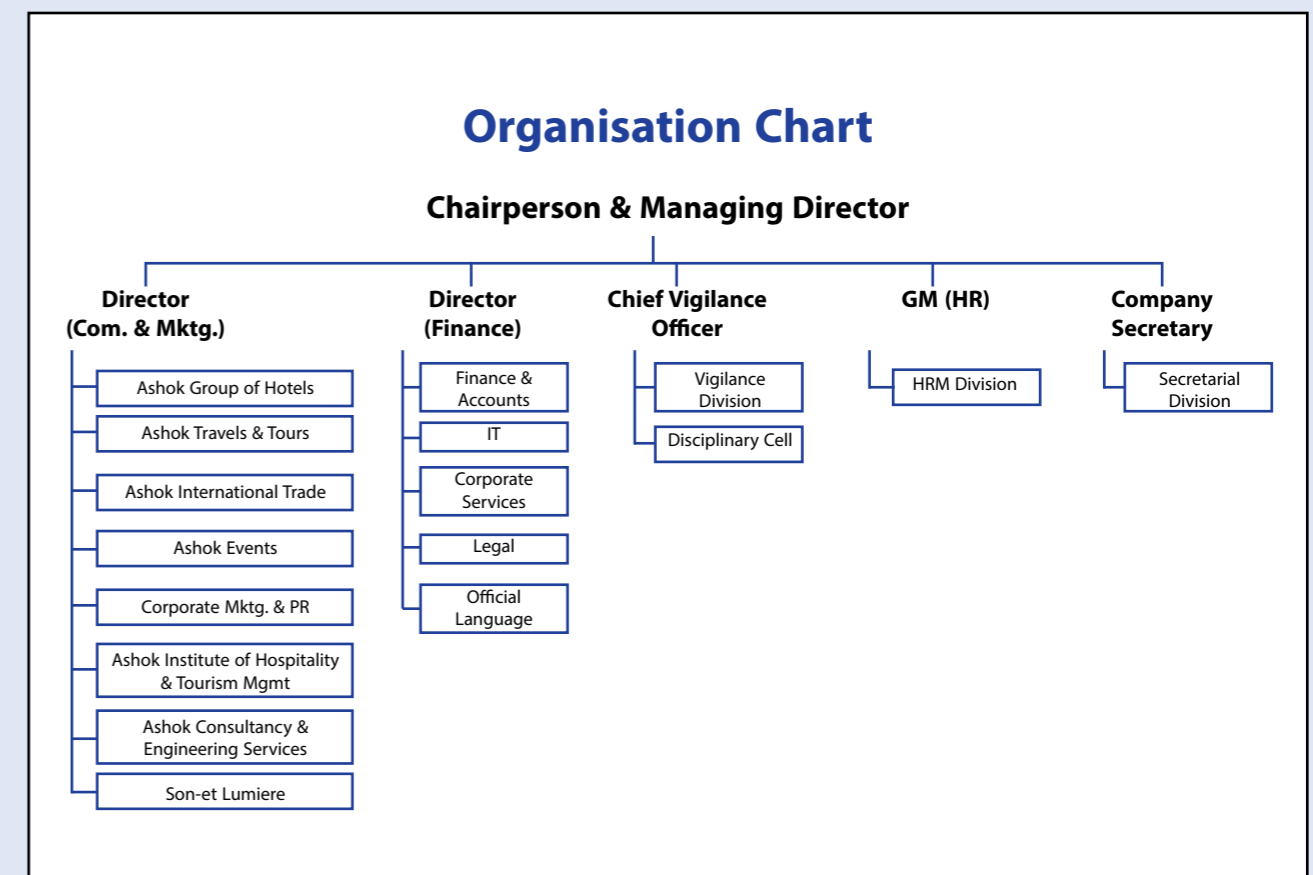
Organisation Chart

Chairperson & Managing Director

Director (Com. & Mktg.)

Ashok Group of Hotels

Ashok Travels & Tours

Ashok International Trade

Ashok Events

Corporate Mktg. & PR

Ashok Institute of Hospitality & Tourism Mgmt

Ashok Consultancy & Engineering Services

Son-et Lumiere

Director (Finance)

Finance & Accounts

IT

Corporate Services

Legal

Official Language

Chief Vigilance Officer

Vigilance Division

Disciplinary Cell

GM (HR)

HRM Division

Company Secretary

Secretarial Division